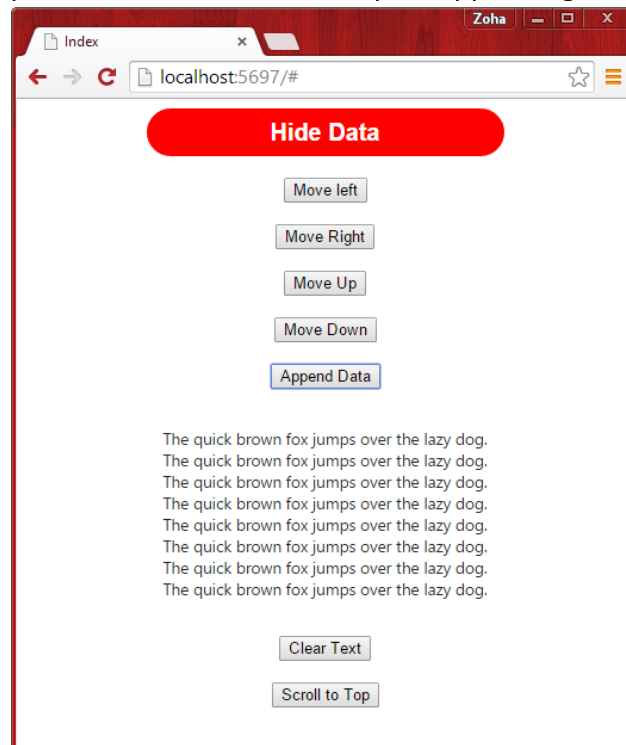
Zoha
Index
×
localhost:5697/#

Hide Data

Move left

Move Right

Move Up

Move Down

Append Data

The quick brown fox jumps over the lazy dog.
The quick brown fox jumps over the lazy dog.
The quick brown fox jumps over the lazy dog.
The quick brown fox jumps over the lazy dog.
The quick brown fox jumps over the lazy dog.
The quick brown fox jumps over the lazy dog.
The quick brown fox jumps over the lazy dog.
The quick brown fox jumps over the lazy dog.

Clear Text

Scroll to Top